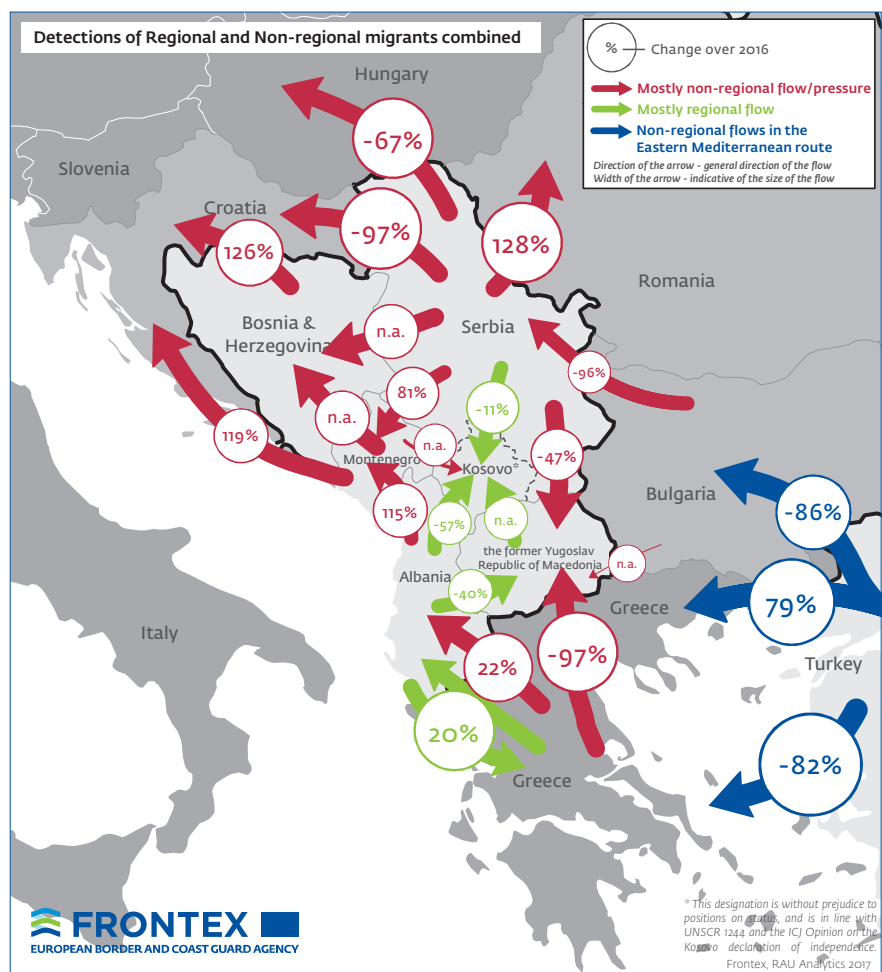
Detections of Regional and Non-regional migrants combined

% Change over 2016
Mostly non-regional flow/pressure
Mostly regional flow
Non-regional flows in the Eastern Mediterranean route
Direction of the arrow - general direction of the flow
Width of the arrow - indicative of the size of the flow

Hungary
Slovenia
Croatia
Romania
Bosnia & Herzegovina
Serbia
Montenegro
Kosovo*
Bulgaria
the former Yugoslav Republic of Macedonia
Albania
Greece
Italy
Turkey
Greece

-67%
-97%
126%
128%
n.a.
-96%
81%
n.a.
-11%
n.a.
-47%
119%
115%
-57%
n.a.
n.a.
-86%
-40%
79%
22%
-97%
20%
-82%

* This designation is without prejudice to positions on status, and is in line with UNSCR 1244 and the ICJ Opinion on the Kosovo declaration of independence.

FRONTEX
EUROPEAN BORDER AND COAST GUARD AGENCY

Frontex, RAU Analytics 2017